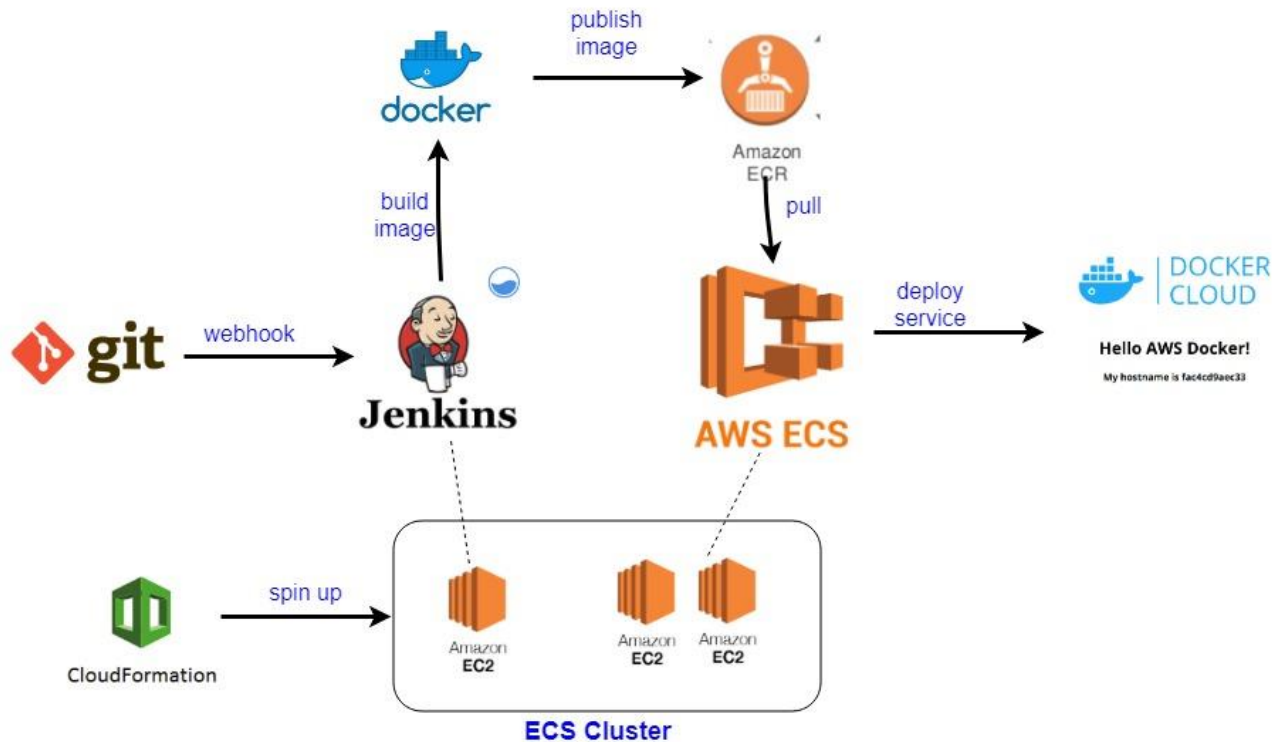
docker

publish image

Amazon ECR

build image

pull

git

webhook

Jenkins

AWS ECS

deploy service

DOCKER CLOUD

Hello AWS Docker!

My hostname is fac4cd9aec33

CloudFormation

spin up

Amazon EC2

Amazon EC2

Amazon EC2

ECS Cluster